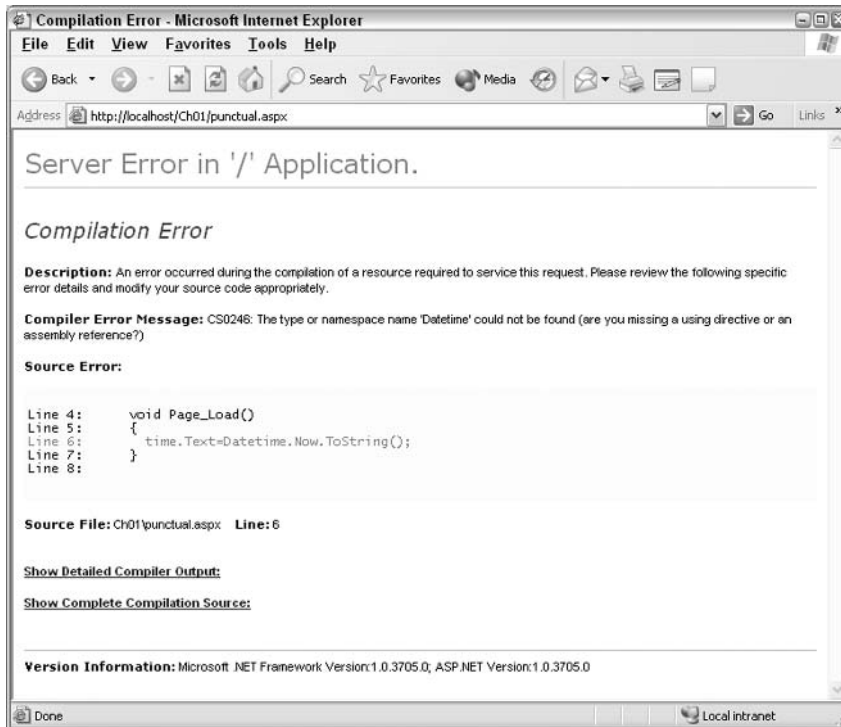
Compilation Error - Microsoft Internet Explorer

File Edit View Favorites Tools Help

Back Search Favorites Media

Address http://localhost/Ch01/punctual.aspx Go Links

Server Error in '/' Application.

Compilation Error

**Description:** An error occurred during the compilation of a resource required to service this request. Please review the following specific error details and modify your source code appropriately.

**Compiler Error Message:** CS0246: The type or namespace name 'Datetime' could not be found (are you missing a using directive or an assembly reference?)

**Source Error:**

Line 4: void Page_Load()
Line 5: {
Line 6: time.Text=Datetime.Now.ToString();
Line 7: }
Line 8:

**Source File:** Ch01\punctual.aspx **Line:** 6

Show Detailed Compiler Output:

Show Complete Compilation Source:

**Version Information:** Microsoft .NET Framework Version:1.0.3705.0; ASP.NET Version:1.0.3705.0

Done

Local intranet